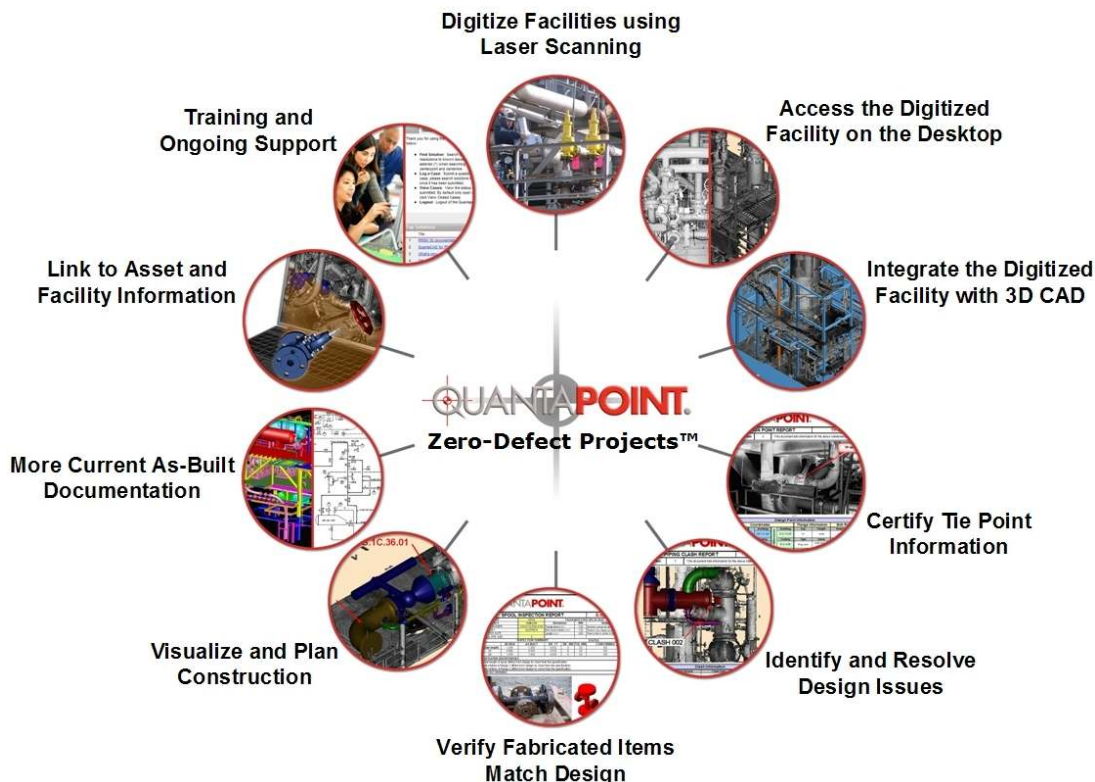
Digitize Facilities using Laser Scanning

Access the Digitized Facility on the Desktop

Integrate the Digitized Facility with 3D CAD

Certify Tie Point Information

Identify and Resolve Design Issues

Verify Fabricated Items Match Design

Visualize and Plan Construction

More Current As-Built Documentation

Link to Asset and Facility Information

Training and Ongoing Support

QUANTAPOINT.

Zero-Defect Projects™